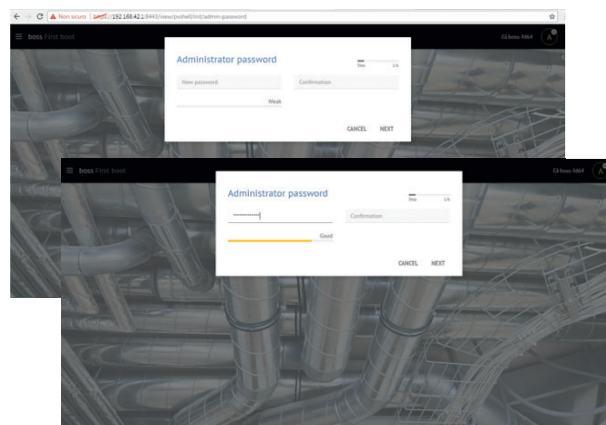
Non sicuro | https://192.168.42.1:8443/view/pushell/init/admin-password

boss First boot

CJ-boss-9464

A

Administrator password

Step 1/4

New password

Confirmation

Weak

CANCEL NEXT

boss First boot

CJ-boss-9464

Administrator password

Step 1/4

••••••••••

Confirmation

Good

CANCEL NEXT